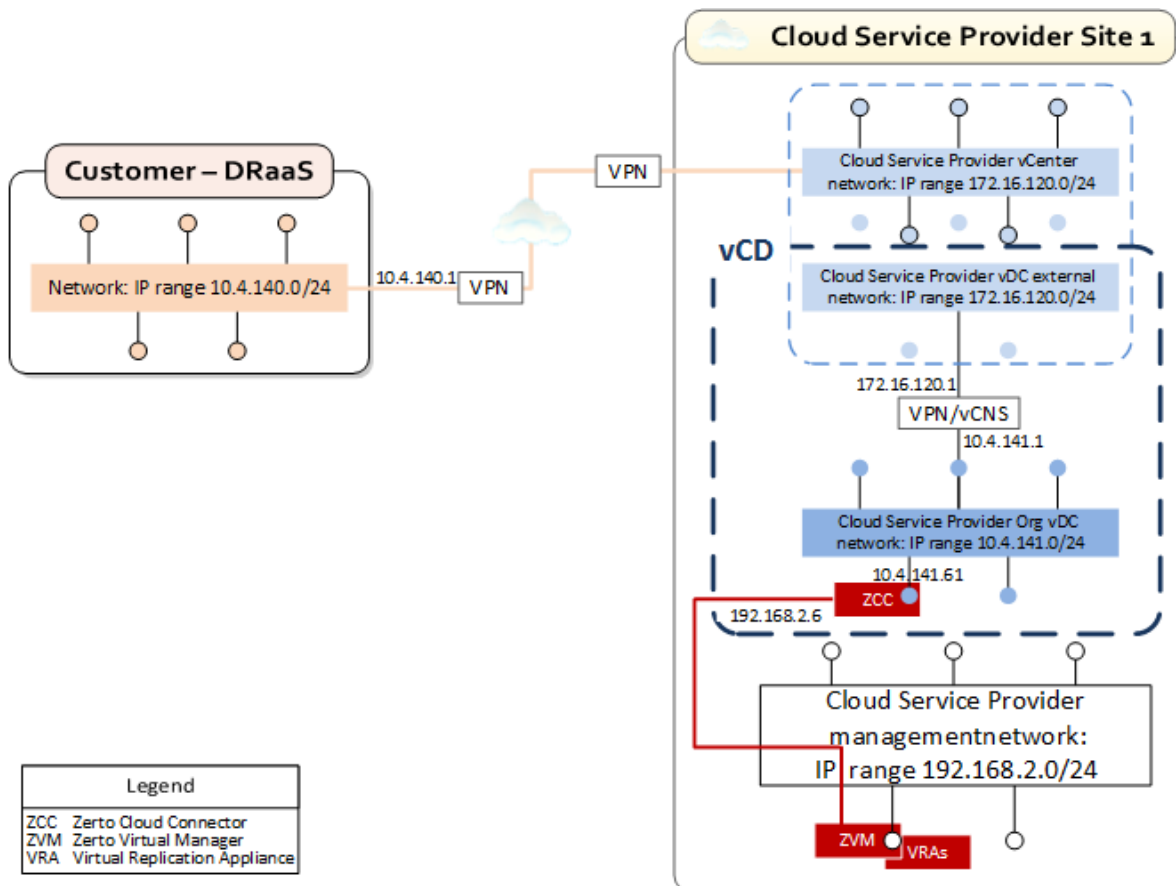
Cloud Service Provider Site 1

Customer – DRaaS

Network: IP range 10.4.140.0/24

10.4.140.1

VPN

VPN

Cloud Service Provider vCenter network: IP range 172.16.120.0/24

vCD

Cloud Service Provider vDC external network: IP range 172.16.120.0/24

172.16.120.1

VPN/vCNS

10.4.141.1

Cloud Service Provider Org vDC network: IP range 10.4.141.0/24

10.4.141.61

ZCC

192.168.2.6

Cloud Service Provider managementnetwork: IP range 192.168.2.0/24

ZVM

VRAs

| Legend |
|---|
| ZCC Zerto Cloud Connector<br>ZVM Zerto Virtual Manager<br>VRA Virtual Replication Appliance |